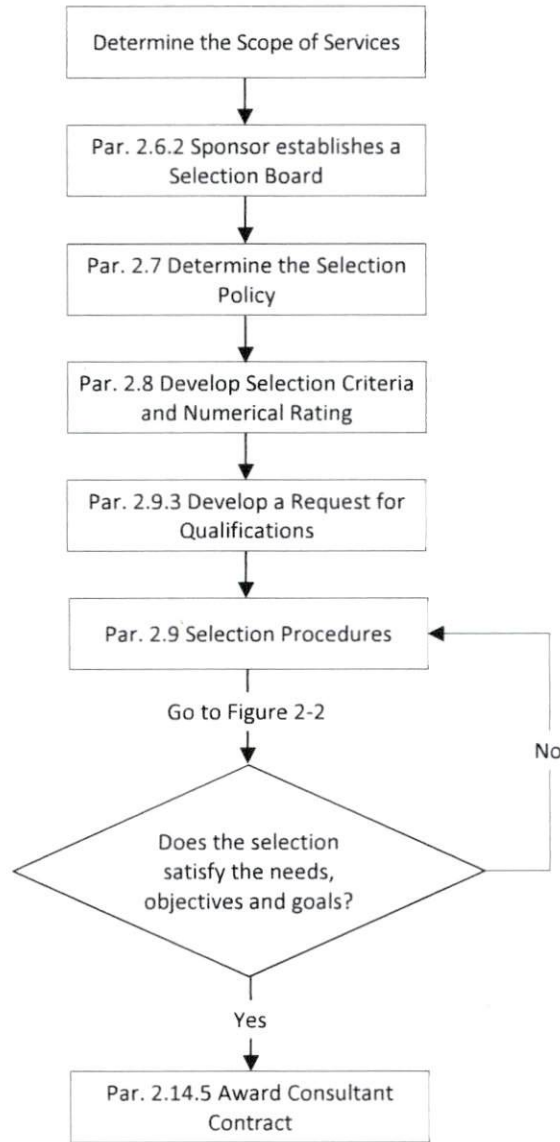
Determine the Scope of Services

Par. 2.6.2 Sponsor establishes a Selection Board

Par. 2.7 Determine the Selection Policy

Par. 2.8 Develop Selection Criteria and Numerical Rating

Par. 2.9.3 Develop a Request for Qualifications

Par. 2.9 Selection Procedures

Go to Figure 2-2

No

Does the selection satisfy the needs, objectives and goals?

Yes

Par. 2.14.5 Award Consultant Contract